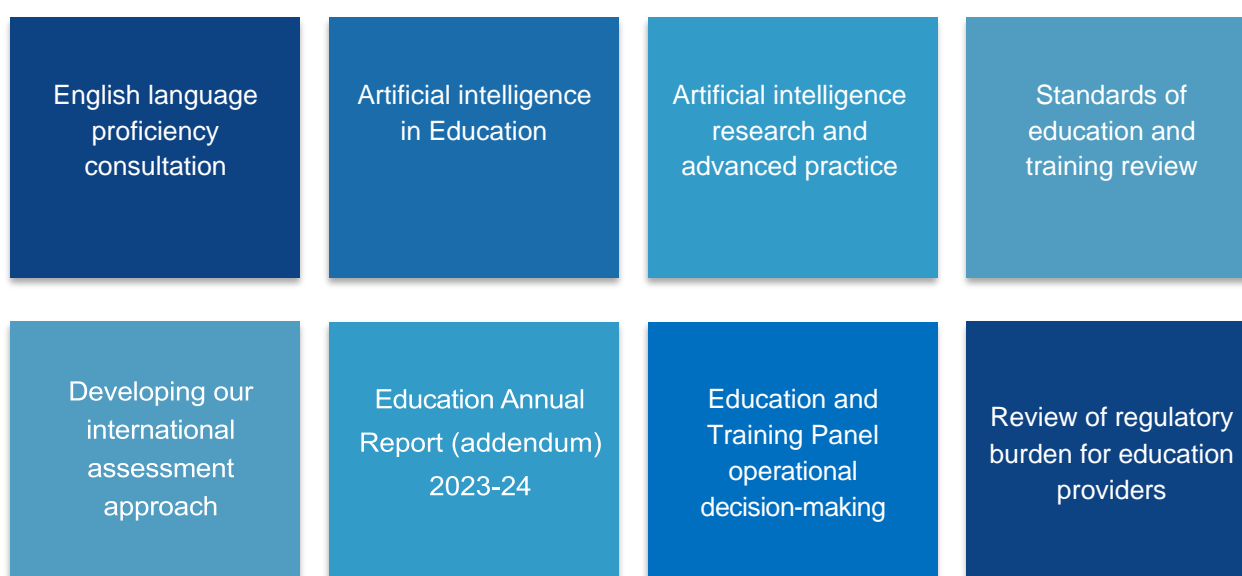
English language proficiency consultation

Artificial intelligence in Education

Artificial intelligence research and advanced practice

Standards of education and training review

Developing our international assessment approach

Education Annual Report (addendum) 2023-24

Education and Training Panel operational decision-making

Review of regulatory burden for education providers